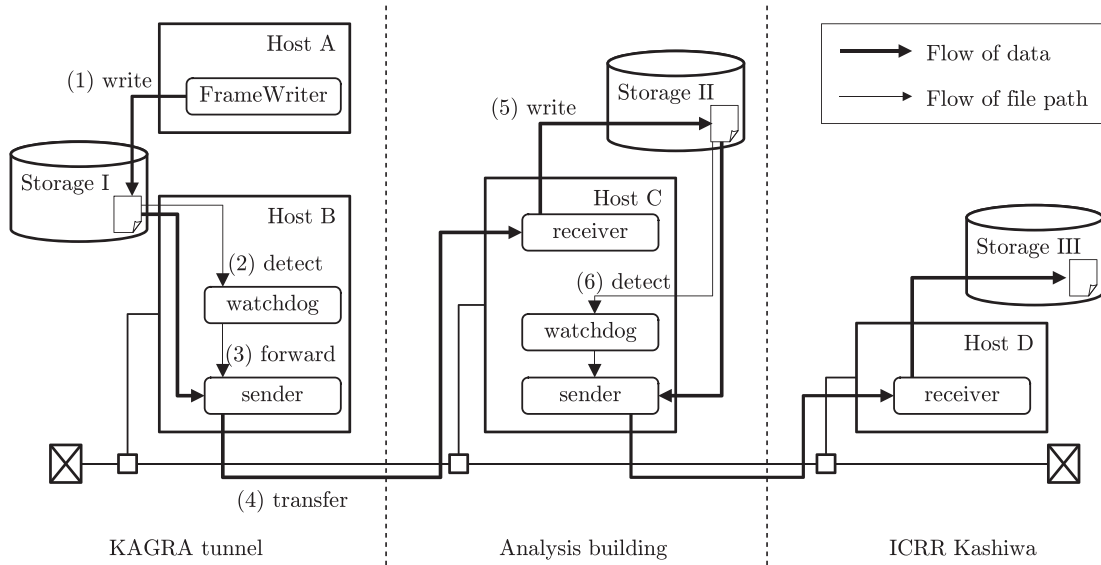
Host A
(1) write
FrameWriter
Storage I
Host B
(2) detect
watchdog
(3) forward
sender
(4) transfer
(5) write
Storage II
Host C
receiver
(6) detect
watchdog
sender
Flow of data
Flow of file path
Storage III
Host D
receiver
KAGRA tunnel
Analysis building
ICRR Kashiwa